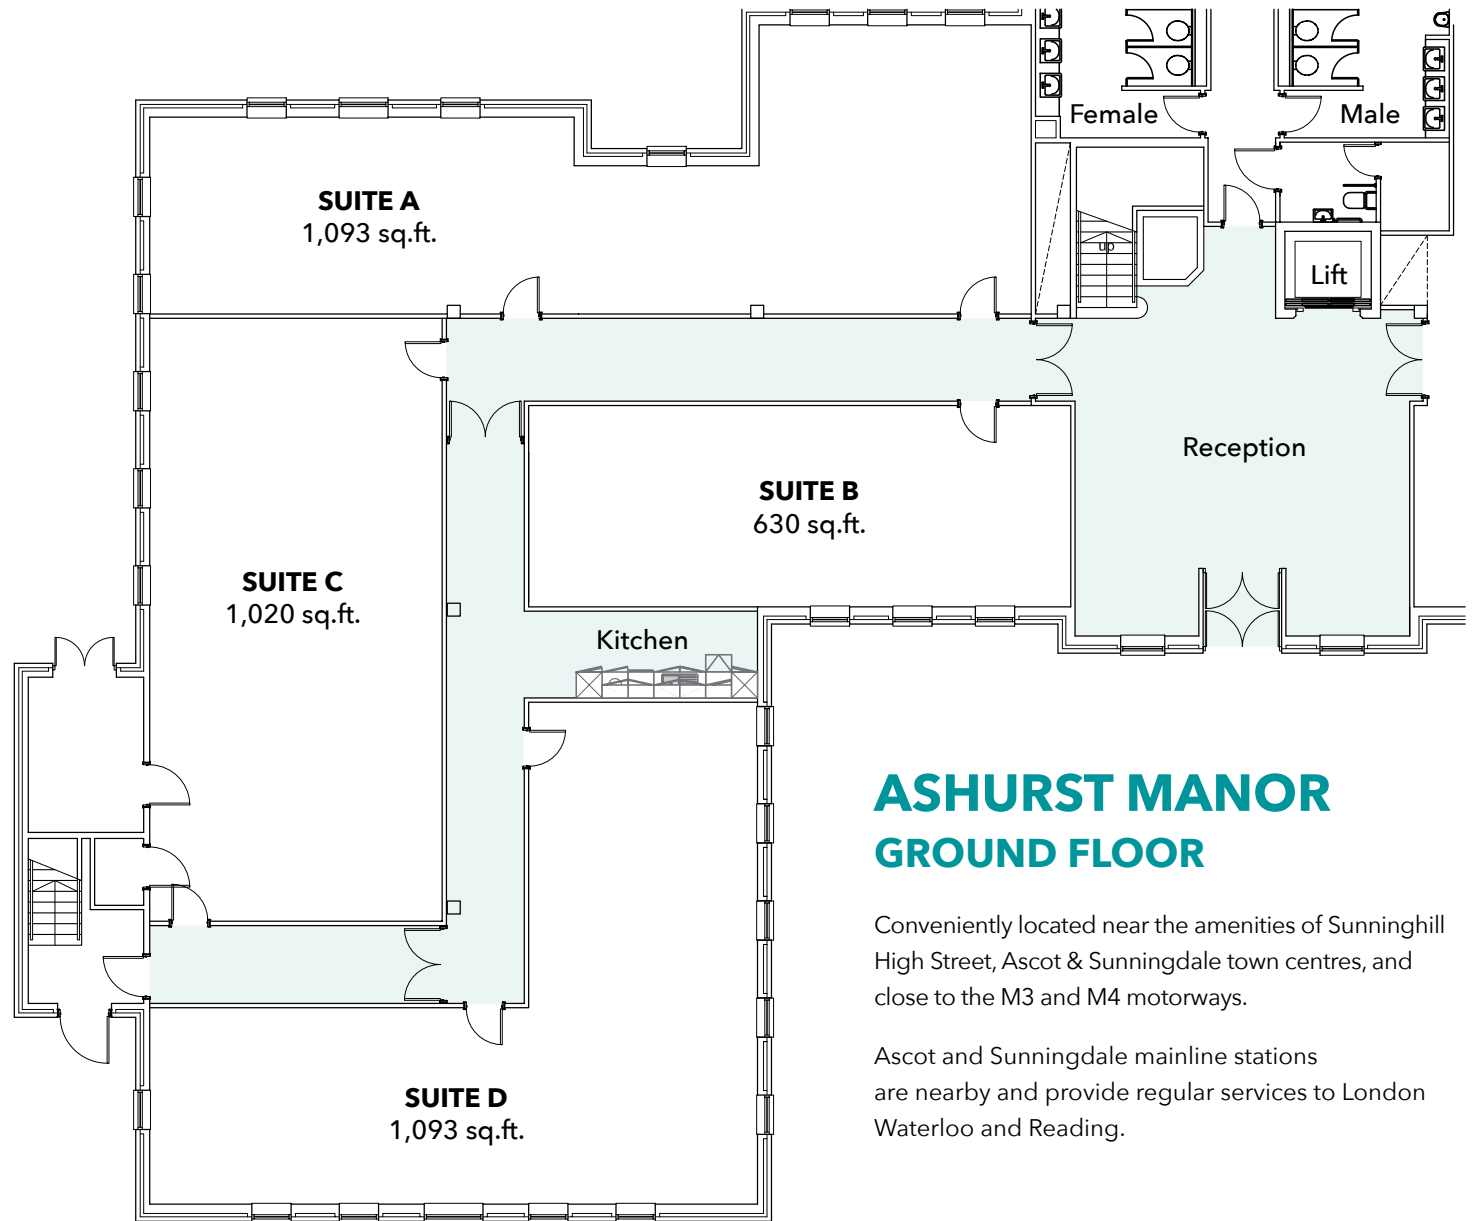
Female

Male

SUITE A
1,093 sq.ft.

up

Lift

Reception

SUITE B
630 sq.ft.

SUITE C
1,020 sq.ft.

Kitchen

ASHURST MANOR
GROUND FLOOR

Conveniently located near the amenities of Sunninghill High Street, Ascot & Sunningdale town centres, and close to the M3 and M4 motorways.

Ascot and Sunningdale mainline stations are nearby and provide regular services to London Waterloo and Reading.

SUITE D
1,093 sq.ft.